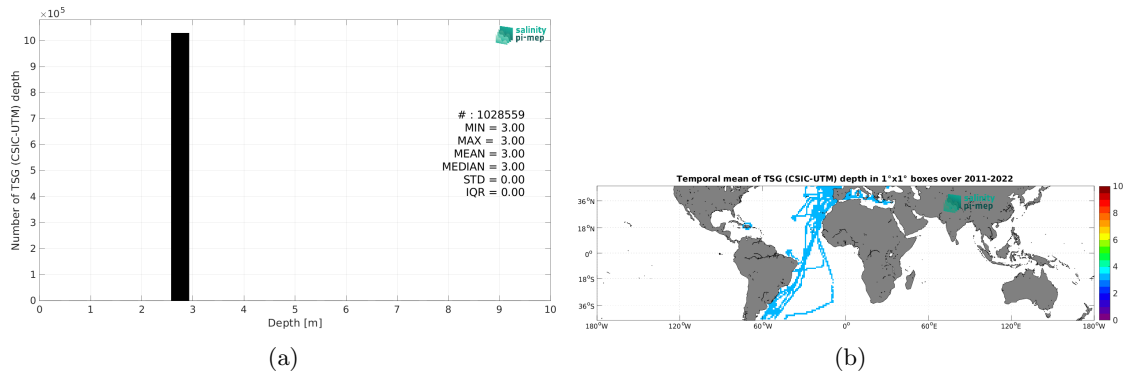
$\times 10^5$

salinity pi-mep

Number of TSG (CSIC-UTM) depth

10
9
8
7
6
5
4
3
2
1
0

# : 1028559
MIN = 3.00
MAX = 3.00
MEAN = 3.00
MEDIAN = 3.00
STD = 0.00
IQR = 0.00

0 1 2 3 4 5 6 7 8 9 10

Depth [m]

(a)

Temporal mean of TSG (CSIC-UTM) depth in 1°x1° boxes over 2011-2022

salinity pi-mep

36°N
18°N
0°
18°S
36°S

180°W 120°W 60°W 0° 60°E 120°E 180°W

10
8
6
4
2
0

(b)